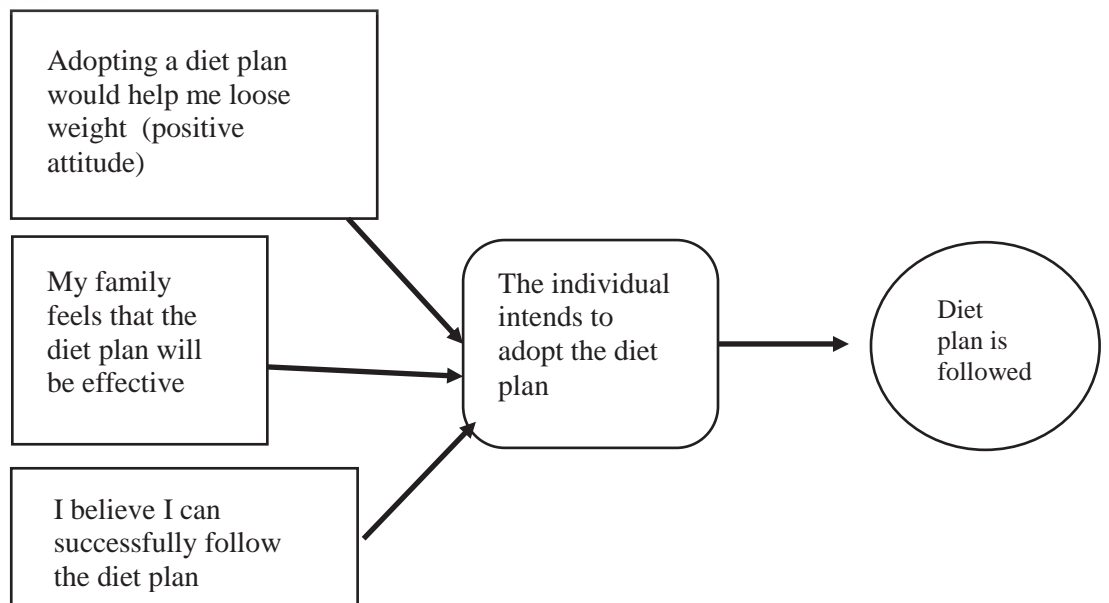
Adopting a diet plan would help me loose weight (positive attitude)

My family feels that the diet plan will be effective

I believe I can successfully follow the diet plan

The individual intends to adopt the diet plan

Diet plan is followed